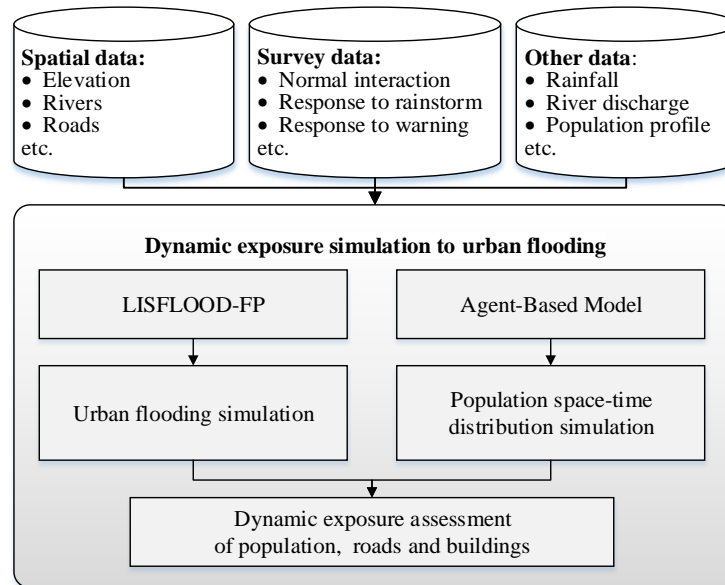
**Spatial data:**
- Elevation
- Rivers
- Roads
etc.

**Survey data:**
- Normal interaction
- Response to rainstorm
- Response to warning
etc.

**Other data**:
- Rainfall
- River discharge
- Population profile
etc.

**Dynamic exposure simulation to urban flooding**

LISFLOOD-FP

Agent-Based Model

Urban flooding simulation

Population space-time distribution simulation

Dynamic exposure assessment of population, roads and buildings